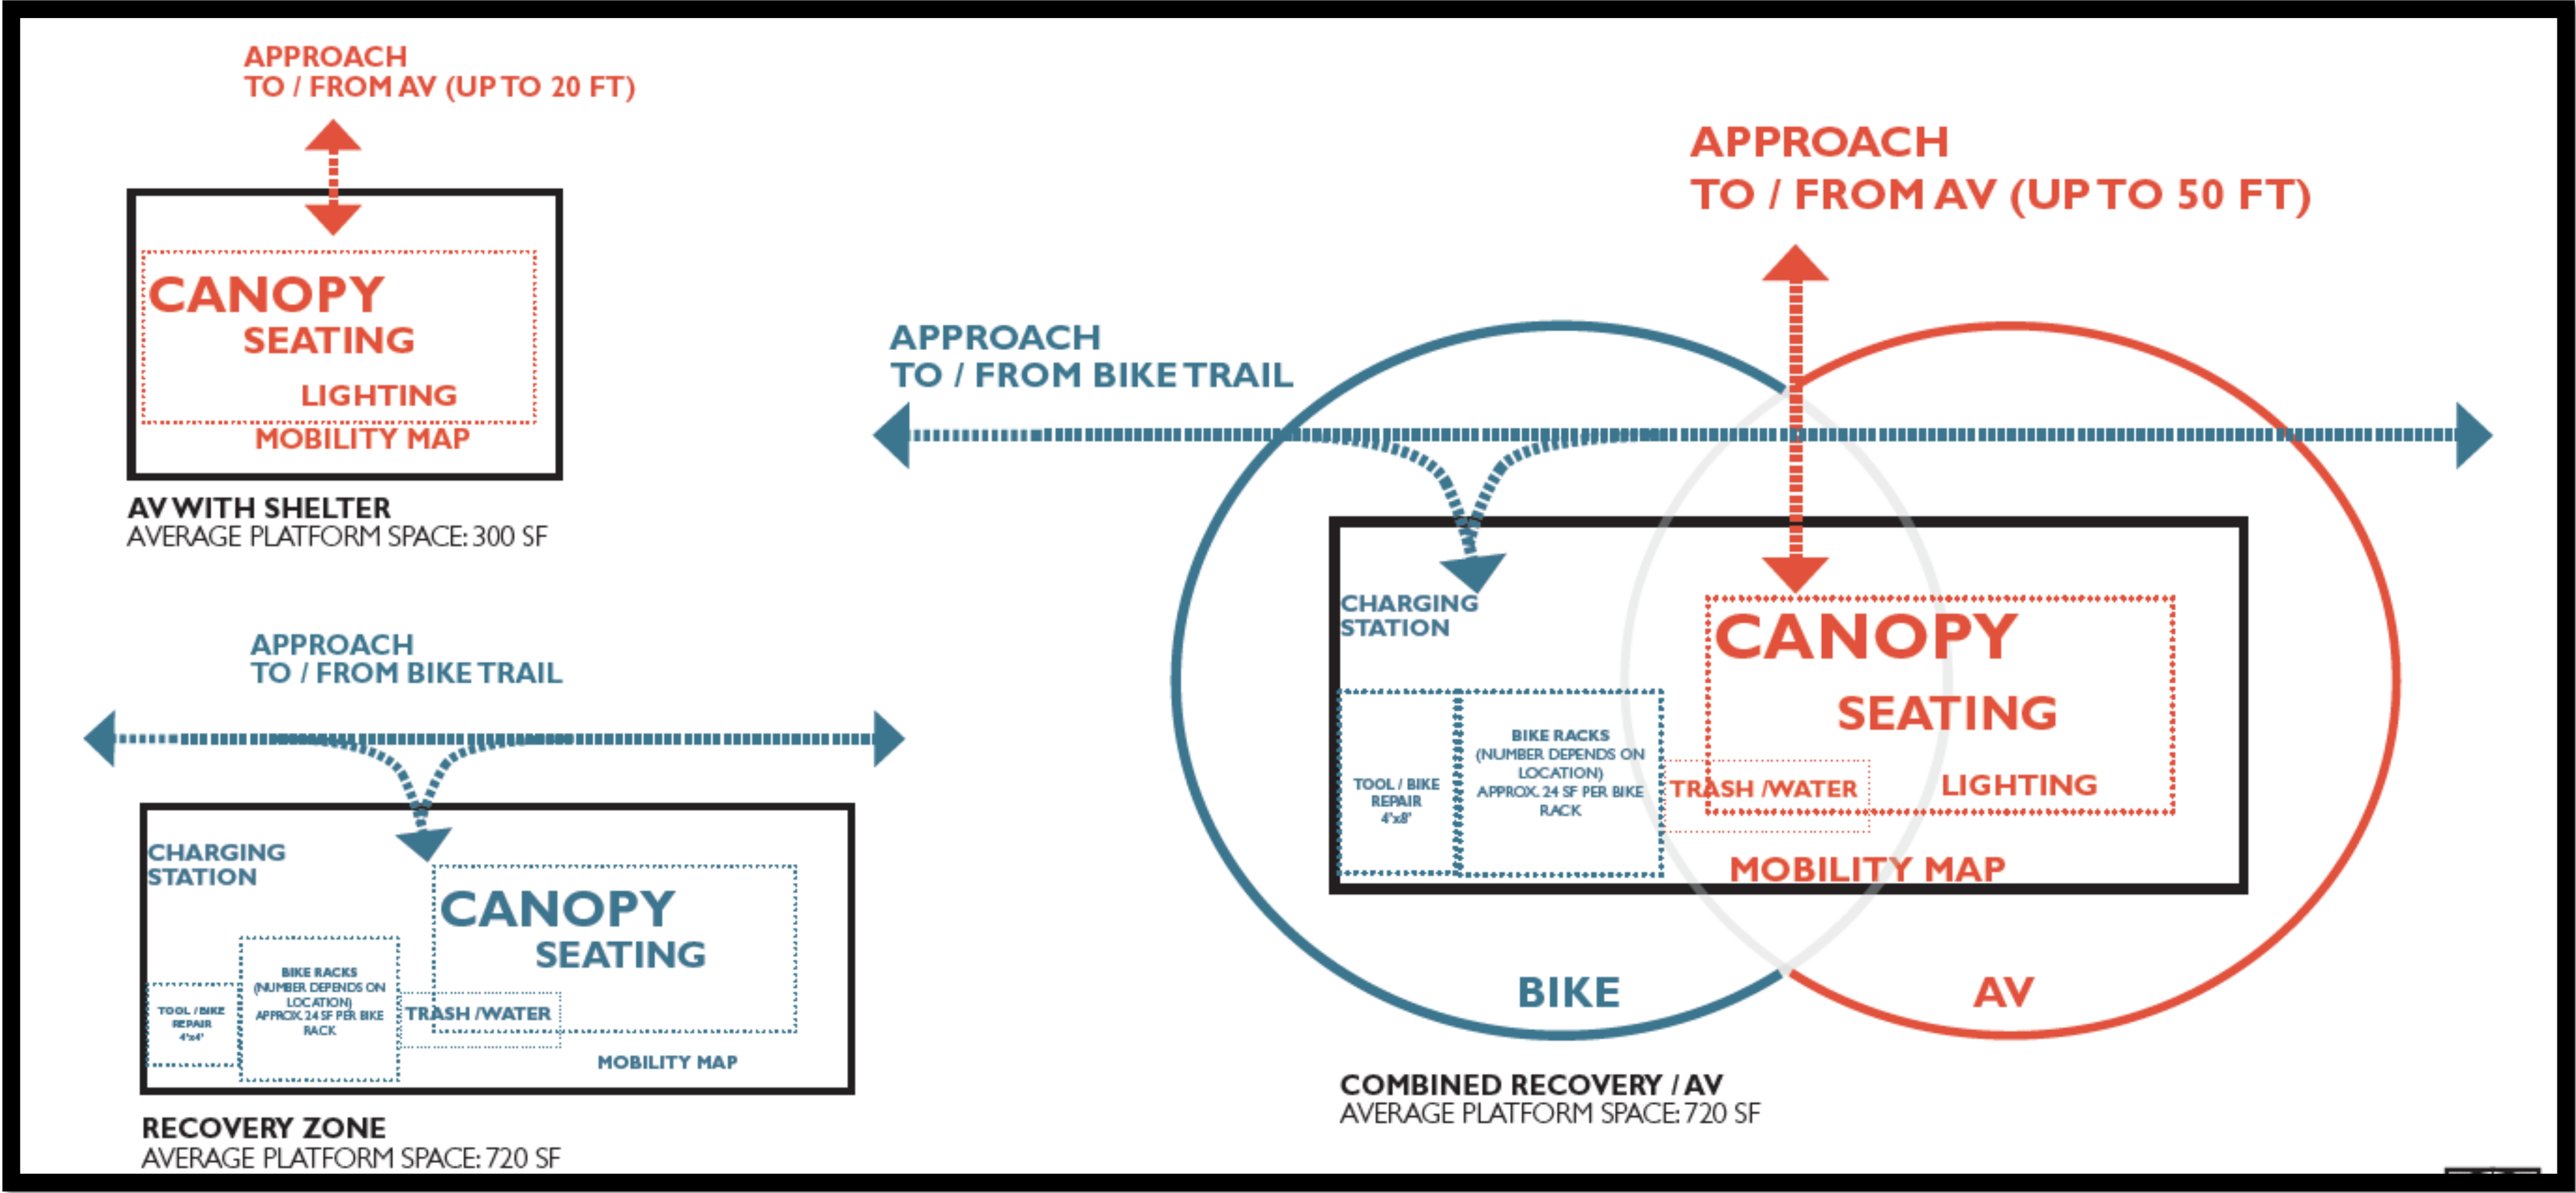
APPROACH
TO / FROM AV (UP TO 20 FT)

CANOPY
SEATING
LIGHTING
MOBILITY MAP

AV WITH SHELTER
AVERAGE PLATFORM SPACE: 300 SF

APPROACH
TO / FROM BIKE TRAIL

CHARGING STATION

CANOPY
SEATING

TOOL / BIKE REPAIR 4'x4'

BIKE RACKS (NUMBER DEPENDS ON LOCATION) APPROX. 24 SF PER BIKE RACK

TRASH /WATER

MOBILITY MAP

RECOVERY ZONE
AVERAGE PLATFORM SPACE: 720 SF

APPROACH
TO / FROM AV (UP TO 50 FT)

APPROACH
TO / FROM BIKE TRAIL

CHARGING STATION

CANOPY
SEATING

TOOL / BIKE REPAIR 4'x8'

BIKE RACKS (NUMBER DEPENDS ON LOCATION) APPROX. 24 SF PER BIKE RACK

TRASH /WATER

LIGHTING

MOBILITY MAP

BIKE

AV

COMBINED RECOVERY / AV
AVERAGE PLATFORM SPACE: 720 SF